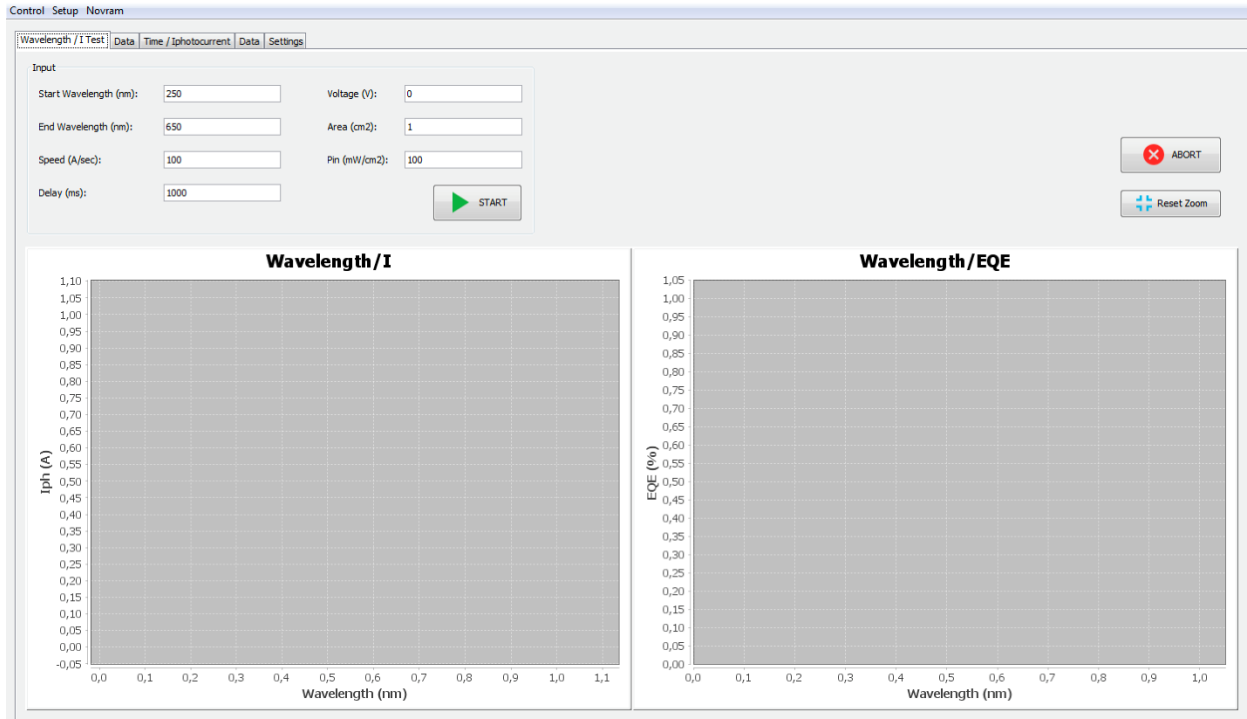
Control Setup Novram

Wavelength / I Test | Data | Time / Iphotocurrent | Data | Settings

Input

Start Wavelength (nm): 250
End Wavelength (nm): 650
Speed (A/sec): 100
Delay (ms): 1000

Voltage (V): 0
Area (cm2): 1
Pin (mW/cm2): 100

START

ABORT

Reset Zoom

Wavelength/I

1,10
1,05
1,00
0,95
0,90
0,85
0,80
0,75
0,70
0,65
0,60
0,55
0,50
0,45
0,40
0,35
0,30
0,25
0,20
0,15
0,10
0,05
0,00
-0,05

Iph (A)

0,0 0,1 0,2 0,3 0,4 0,5 0,6 0,7 0,8 0,9 1,0 1,1

Wavelength (nm)

Wavelength/EQE

1,05
1,00
0,95
0,90
0,85
0,80
0,75
0,70
0,65
0,60
0,55
0,50
0,45
0,40
0,35
0,30
0,25
0,20
0,15
0,10
0,05
0,00

EQE (%)

0,0 0,1 0,2 0,3 0,4 0,5 0,6 0,7 0,8 0,9 1,0

Wavelength (nm)